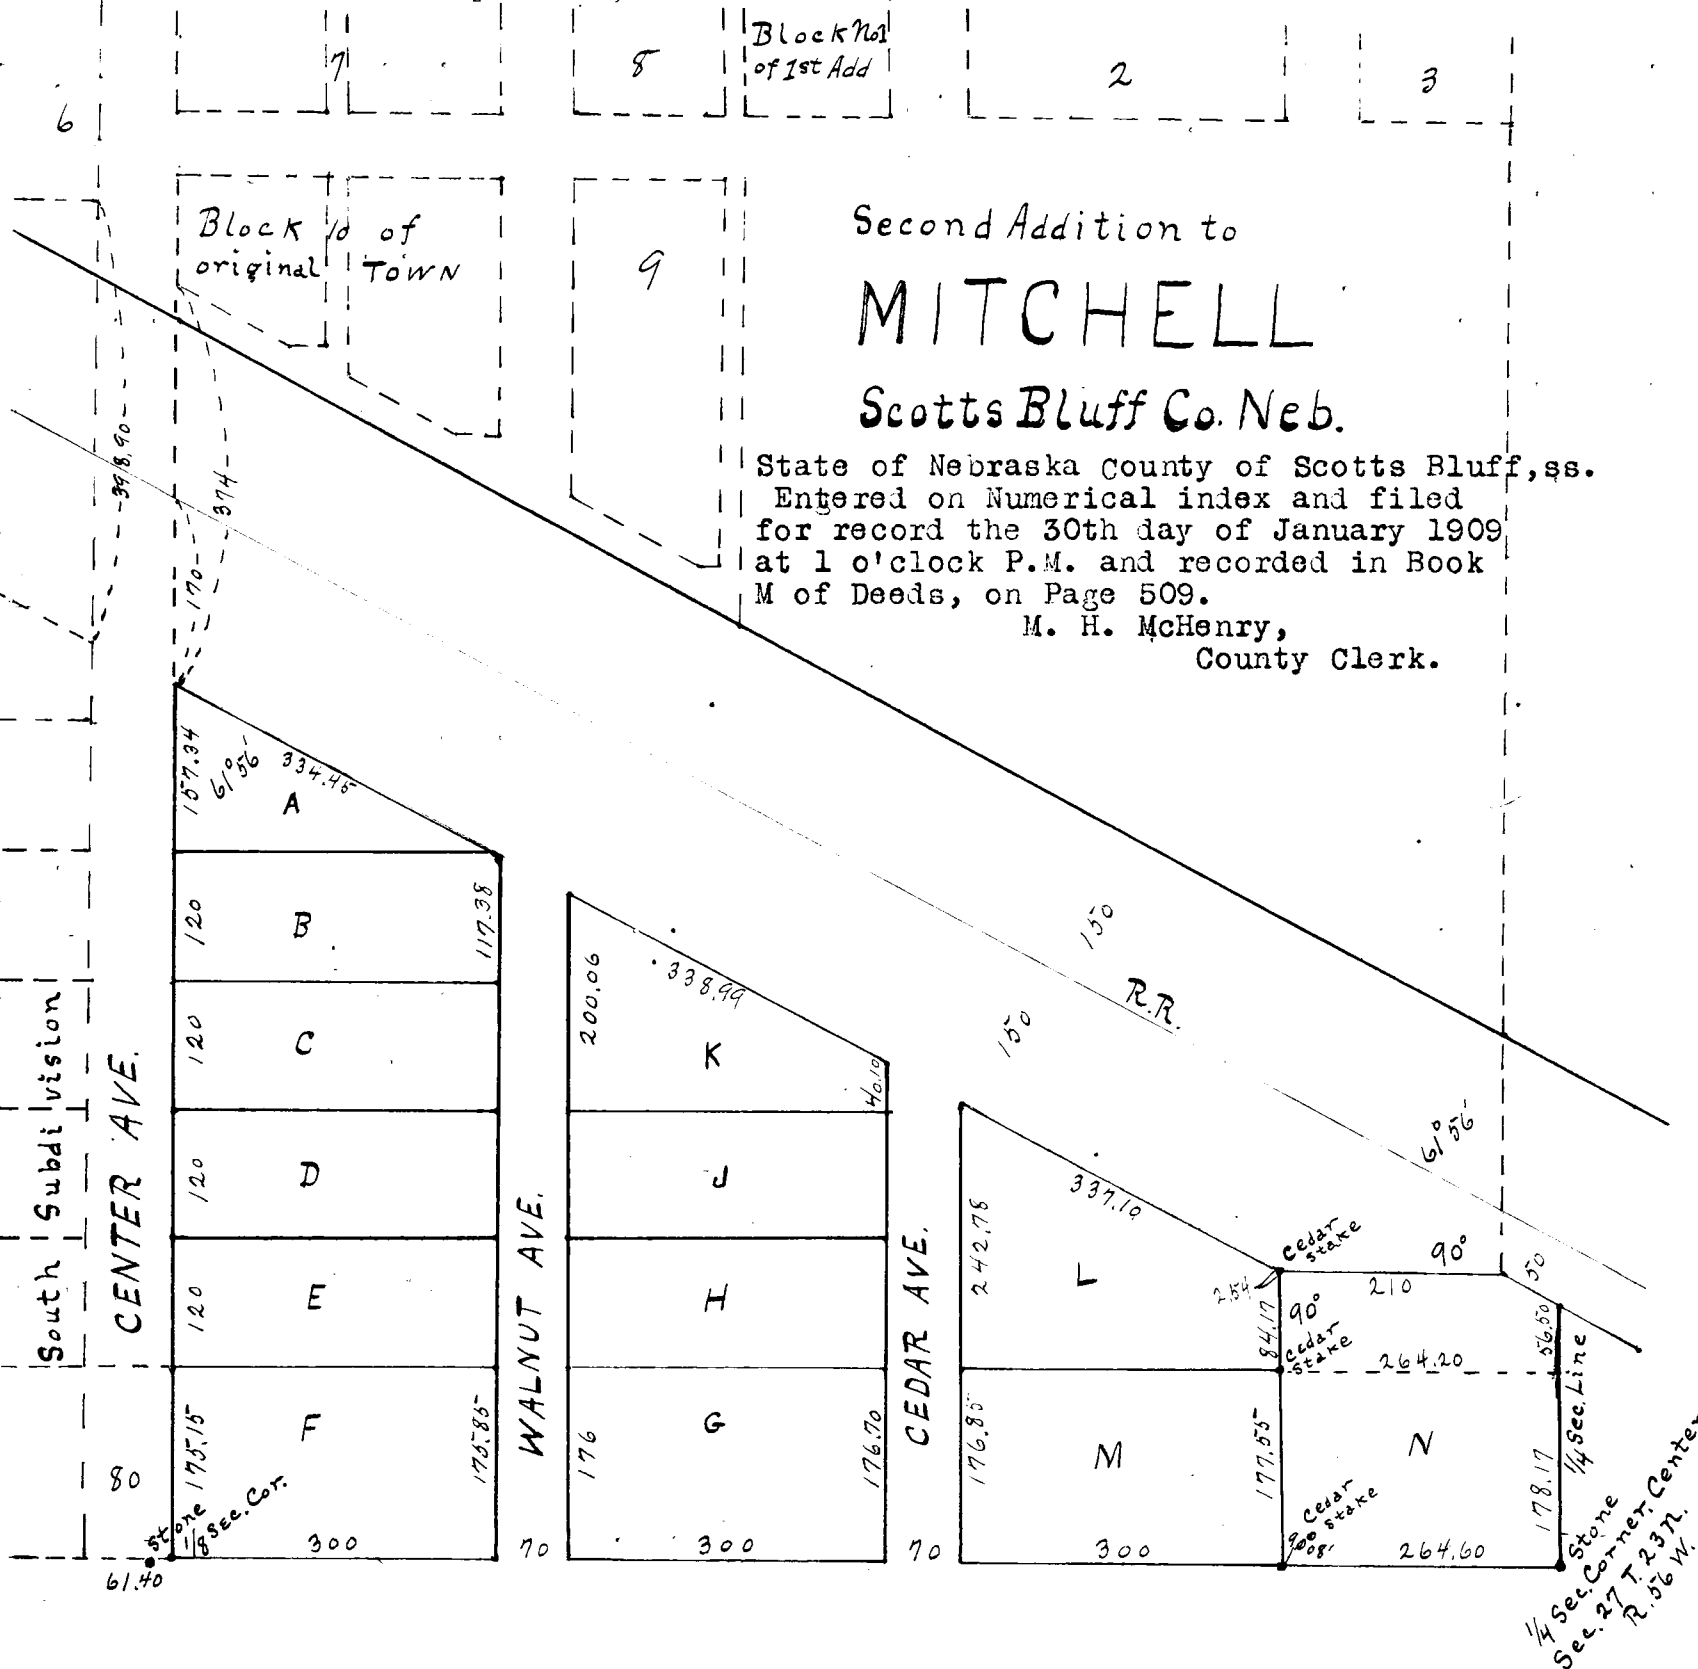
7

8

Block No1 of 1st Add

2

3

6

Block 10 of original Town

9

Second Addition to

MITCHELL

Scotts Bluff Co. Neb.

State of Nebraska County of Scotts Bluff, ss.
Entered on Numerical index and filed for record the 30th day of January 1909 at 1 o'clock P.M. and recorded in Book M of Deeds, on Page 509.
M. H. McHenry,
County Clerk.

398.90
374
170

157.34
61°56'
334.46
A

120
B
117.38

120
C

120
D

120
E

175.15
F
175.85

80

Stone 1/8 Sec. Cor.
300
61.40

South Subdivision

CENTER AVE.

WALNUT AVE.

200.06
338.99
K
40.10

J

H

176
G
176.70
70
300

CEDAR AVE.

150
150
R.R.
61°56'

242.78
337.10
L
2.54
Cedar stake
90°
210
90°
50
84.17
Cedar stake
264.20
56.50

176.85
M
177.55
300
70

N
Cedar stake
90°08'
264.60
178.17

1/4 Sec. Line

Stone
1/4 Sec. Corner Center
Sec. 27 T. 23 N. R. 56 W.